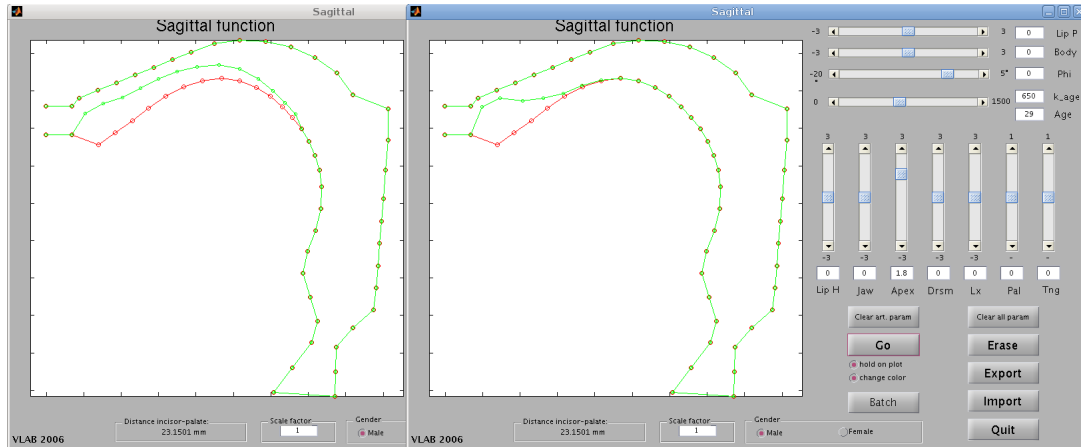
Sagittal

Sagittal function

VLAB 2006

Distance incisor-palate:
23.1501 mm

Scale factor
1

Gender
Male

Sagittal

Sagittal function

-3 3 0 Lip P
-3 3 0 Body
-20 5 0 Phi
0 1500 650 k_age
29 Age

3 3 3 3 3 1 1
-3 -3 -3 -3 -3 - -
0 0 1.8 0 0 0 0
Lip H Jaw Apex Drsm Lx Pal Tng

Clear art. param
Clear all param
Go
hold on plot
change color
Erase
Export
Batch
Import
Quit

VLAB 2006

Distance incisor-palate:
23.1501 mm

Scale factor
1

Gender
Male
Female